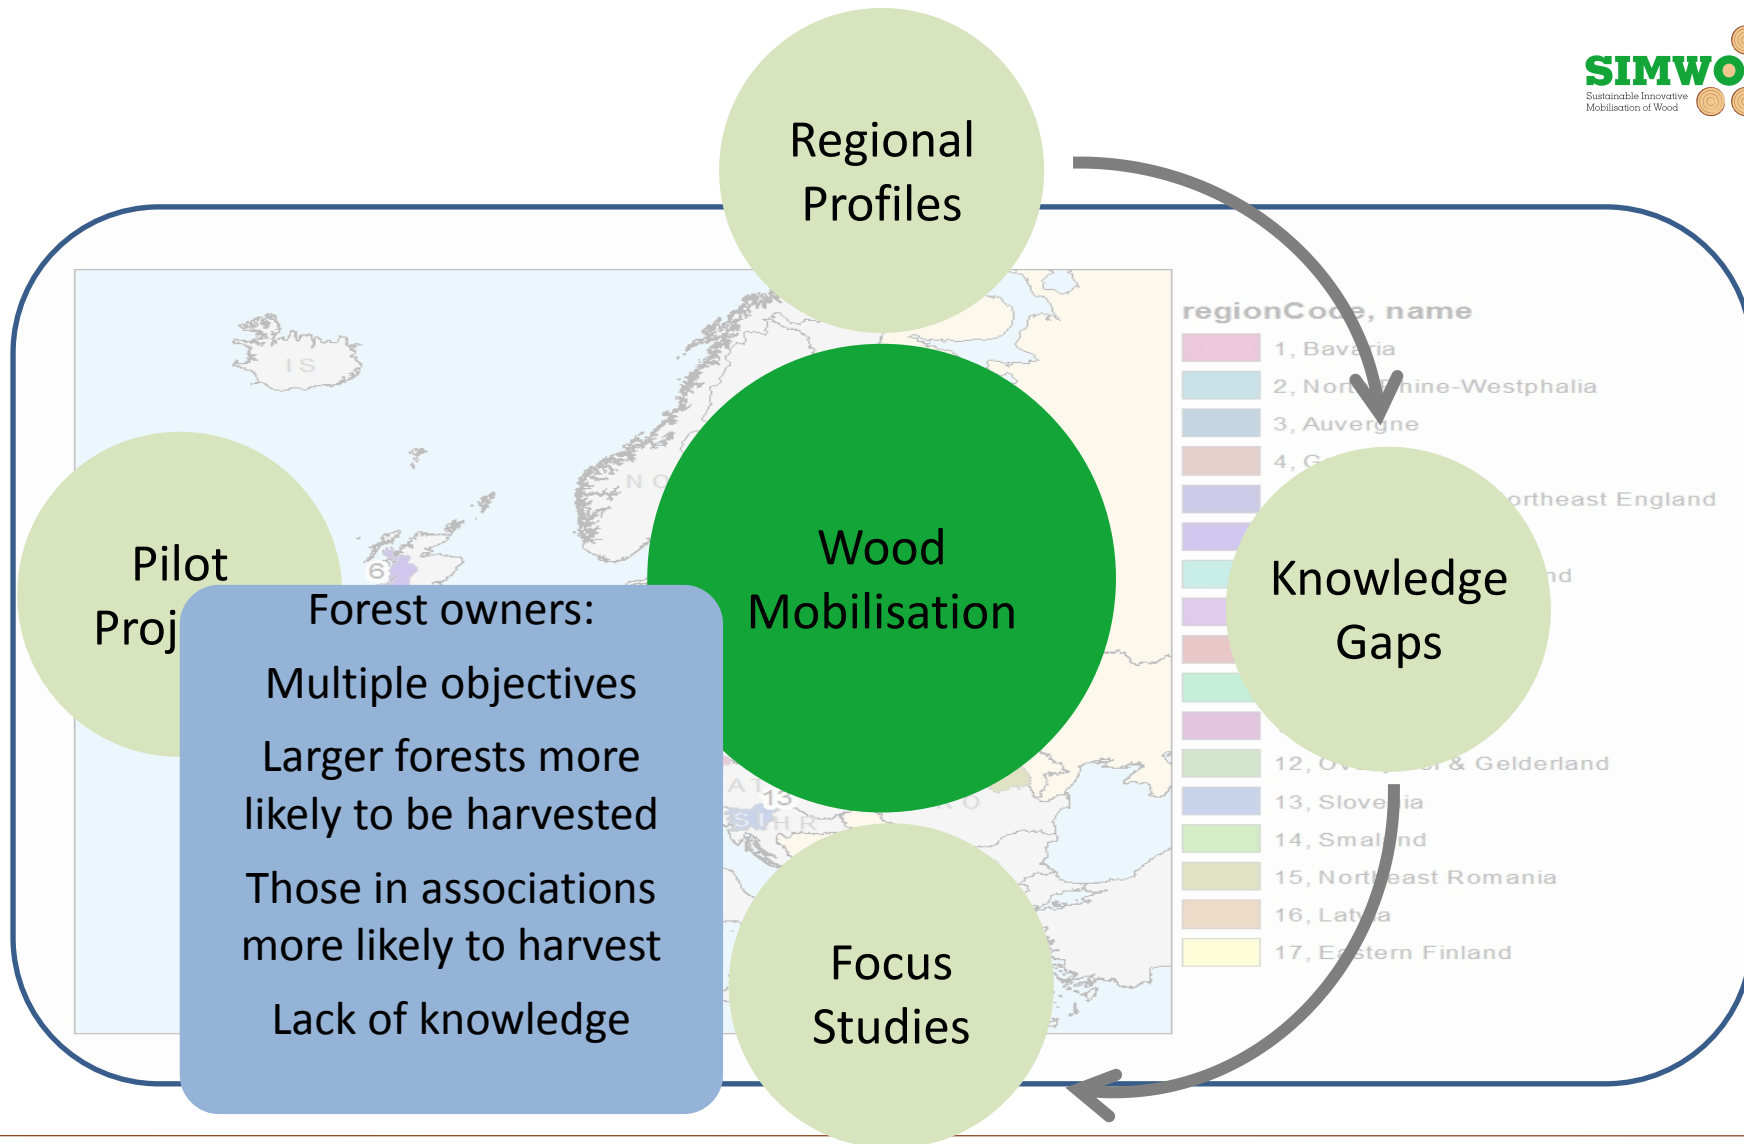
SIMWO
Sustainable Innovative Mobilisation of Wood

Regional Profiles

Wood Mobilisation

Knowledge Gaps

Focus Studies

Pilot Proj

Forest owners:

Multiple objectives

Larger forests more likely to be harvested

Those in associations more likely to harvest

Lack of knowledge

IS
NO
6
AT 13
SI HR

regionCo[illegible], name
1, Bav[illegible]ia
2, Nor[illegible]hine-Westphalia
3, Auvergne
4, G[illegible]
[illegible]ortheast England
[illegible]nd
12, O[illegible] & Gelderland
13, Slove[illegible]ia
14, Smal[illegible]nd
15, Nort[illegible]east Romania
16, Lat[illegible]a
17, E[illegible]stern Finland